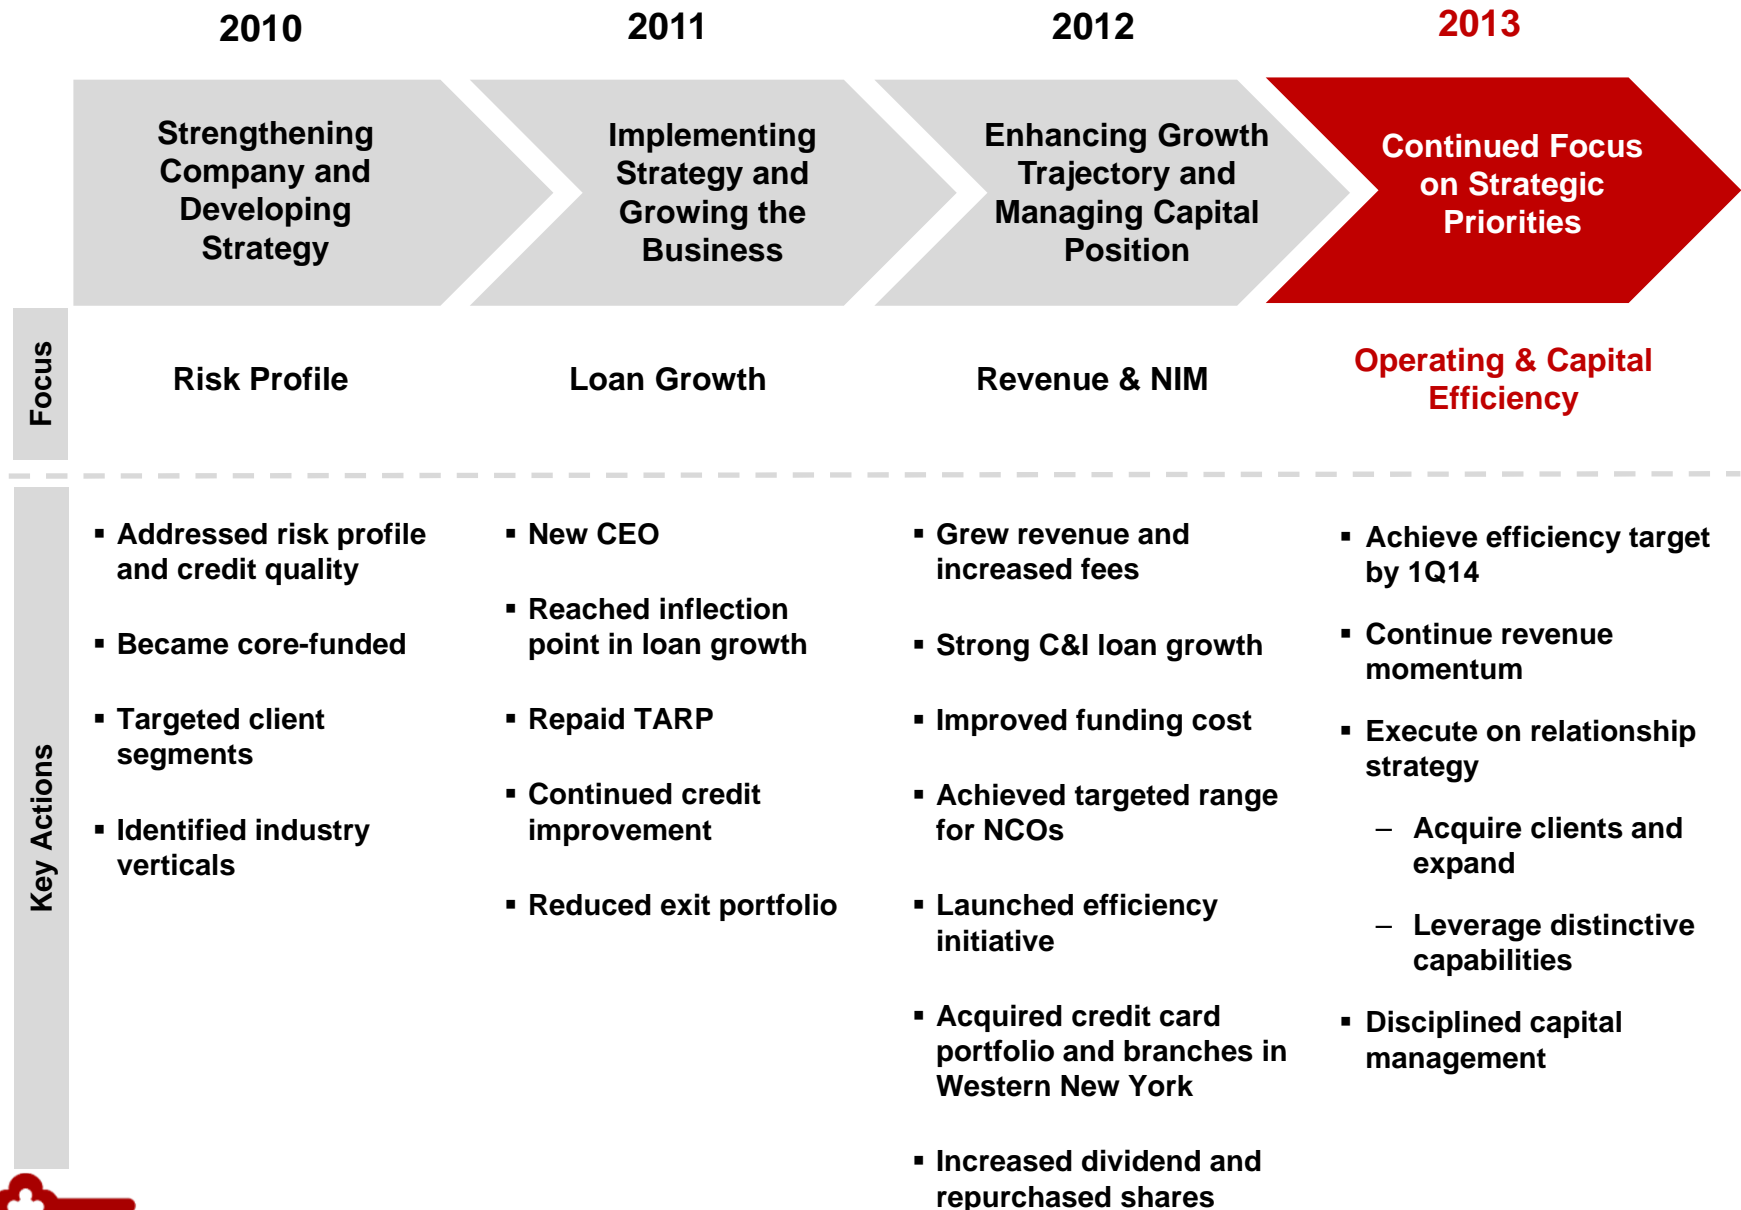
2010

2011

2012

2013

Strengthening Company and Developing Strategy

Implementing Strategy and Growing the Business

Enhancing Growth Trajectory and Managing Capital Position

Continued Focus on Strategic Priorities

Focus

Risk Profile

Loan Growth

Revenue & NIM

Operating & Capital Efficiency

Key Actions

▪ Addressed risk profile and credit quality

▪ Became core-funded

▪ Targeted client segments

▪ Identified industry verticals

▪ New CEO

▪ Reached inflection point in loan growth

▪ Repaid TARP

▪ Continued credit improvement

▪ Reduced exit portfolio

▪ Grew revenue and increased fees

▪ Strong C&I loan growth

▪ Improved funding cost

▪ Achieved targeted range for NCOs

▪ Launched efficiency initiative

▪ Acquired credit card portfolio and branches in Western New York

▪ Increased dividend and repurchased shares

▪ Achieve efficiency target by 1Q14

▪ Continue revenue momentum

▪ Execute on relationship strategy

– Acquire clients and expand

– Leverage distinctive capabilities

▪ Disciplined capital management